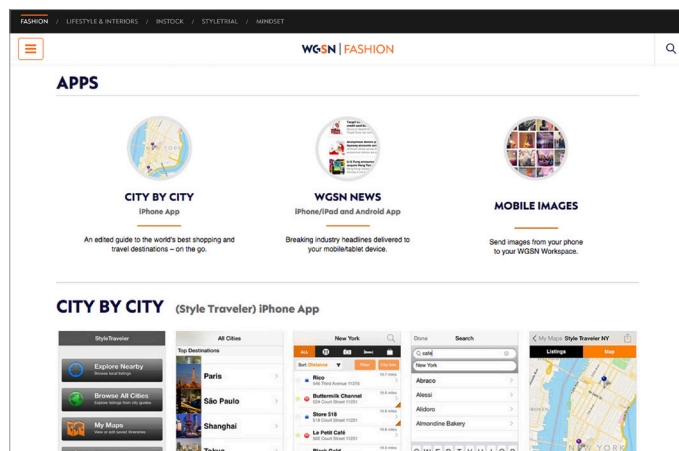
FASHION / LIFESTYLE & INTERIORS / INSTOCK / STYLETRIAL / MINDSET

WGSN | FASHION

APPS

CITY BY CITY
iPhone App
An edited guide to the world's best shopping and travel destinations – on the go.

WGSN NEWS
iPhone/iPad and Android App
Breaking industry headlines delivered to your mobile/tablet device.

MOBILE IMAGES
Send images from your phone to your WGSN Workspace.

CITY BY CITY (Style Traveler) iPhone App

StyleTraveler
Explore Nearby
Browse All Cities
My Maps

All Cities
Top Destinations
Paris
São Paulo
Shanghai
Tokyo

New York
ALL
Sort: Distance
Rico
Buttermilk Channel
Store 518
Le Petit Café
Black Gold

Done Search
cafe
New York
Abraco
Alessi
Alidoro
Almondine Bakery

My Maps Style Traveler NY
Listings Map
NEW YORK